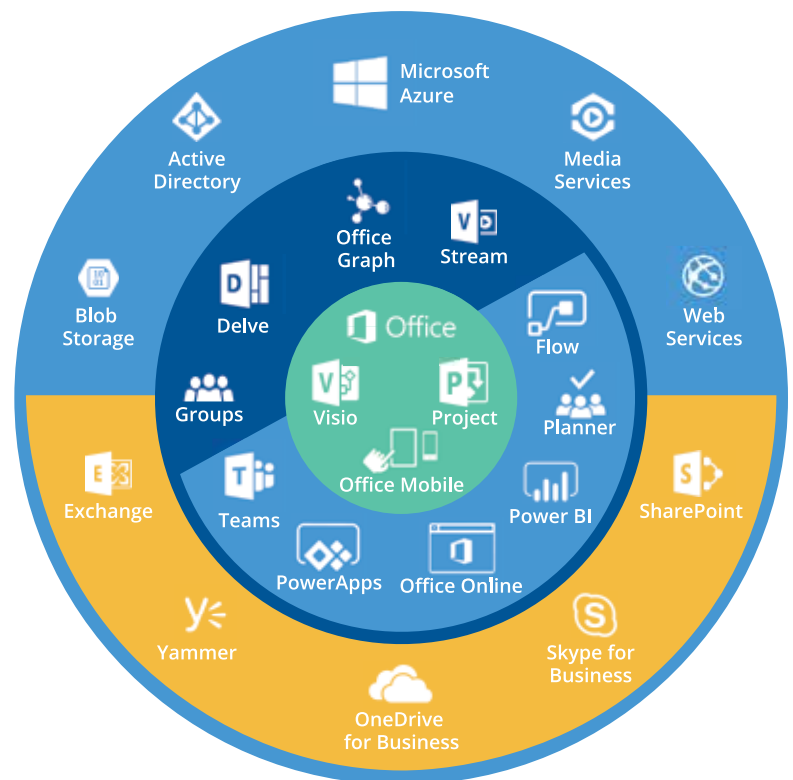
Microsoft Azure

Active Directory

Media Services

Blob Storage

Web Services

Office Graph

Stream

Delve

Groups

Office

Visio

Project

Office Mobile

Flow

Planner

Power BI

Teams

PowerApps

Office Online

Exchange

SharePoint

Yammer

Skype for Business

OneDrive for Business